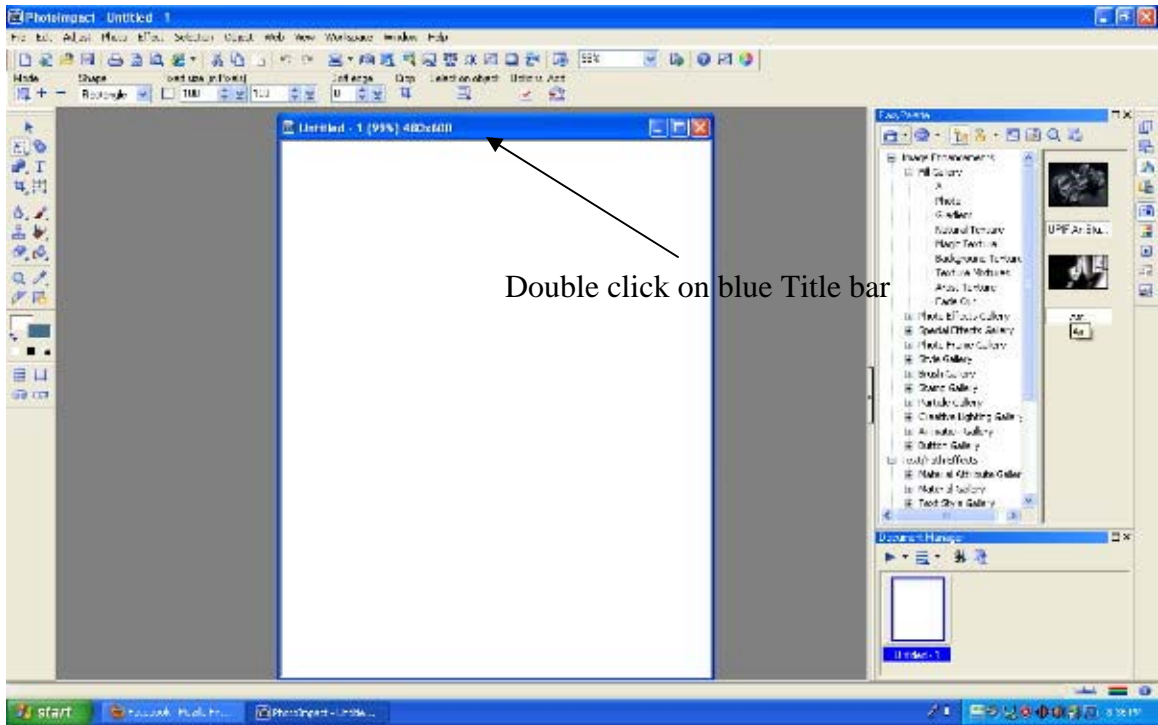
PhotoImpact - Untitled - 1

File Edit Adjust Photo Effect Selection Object Web View Workspace Window Help

Mode Shape Unit size (in Points) Soft edge Crop Selection object Options Add

Rectangle 100 100 0

Untitled - 1 (99%) 480x600

Double click on blue Title bar

Easy Palette

Image Enhancements
Fill Gallery
Photo
Gradient
Natural Texture
Magic Texture
Background Texture
Texture Mixtures
Artist Texture
Fade Out
Photo Effects Gallery
Special Effects Gallery
Photo Frame Gallery
Style Gallery
Brush Gallery
Stamp Gallery
Particle Gallery
Creative Lighting Gallery
Animation Gallery
Button Gallery
Text/Path effects
Material Attribute Gallery
Material Gallery
Text Style Gallery

UPIF Art Stu...

Document Manager

Untitled - 1

start

Facebook Mozilla Fi...

PhotoImpact - Untitle...